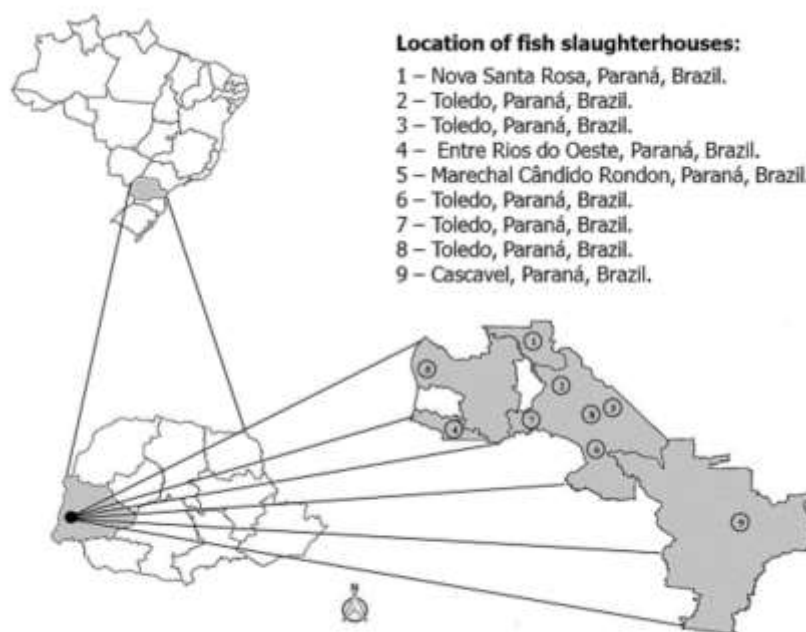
Location of fish slaughterhouses:
1 – Nova Santa Rosa, Paraná, Brazil.
2 – Toledo, Paraná, Brazil.
3 – Toledo, Paraná, Brazil.
4 – Entre Rios do Oeste, Paraná, Brazil.
5 – Marechal Cândido Rondon, Paraná, Brazil.
6 – Toledo, Paraná, Brazil.
7 – Toledo, Paraná, Brazil.
8 – Toledo, Paraná, Brazil.
9 – Cascavel, Paraná, Brazil.

1
2
3
4
5
6
7
8
9

N